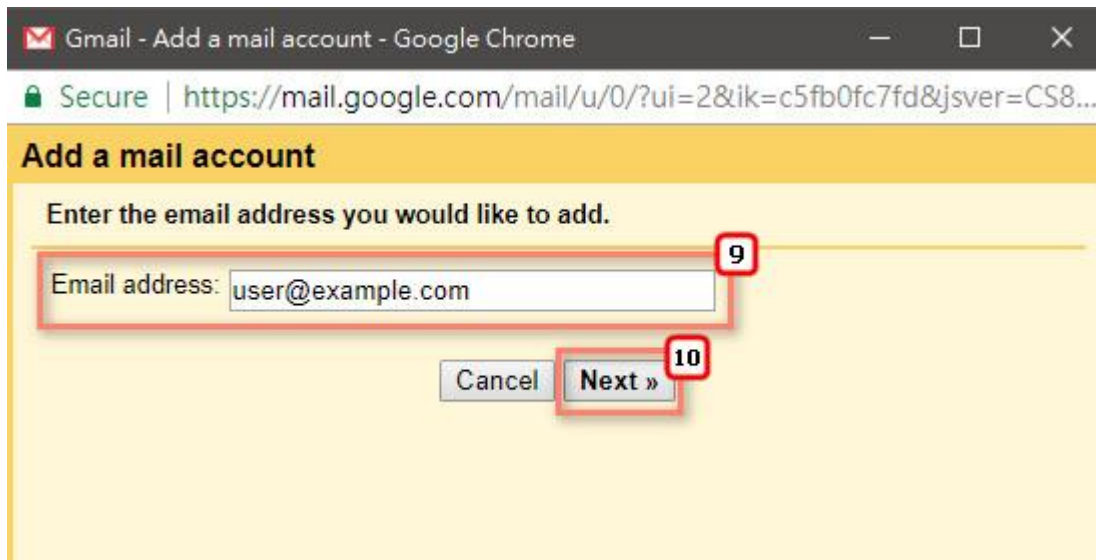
Gmail - Add a mail account - Google Chrome

Secure | https://mail.google.com/mail/u/0/?ui=2&ik=c5fb0fc7fd&jsver=CS8...

Add a mail account

Enter the email address you would like to add.

9

Email address: user@example.com

10

Cancel Next »